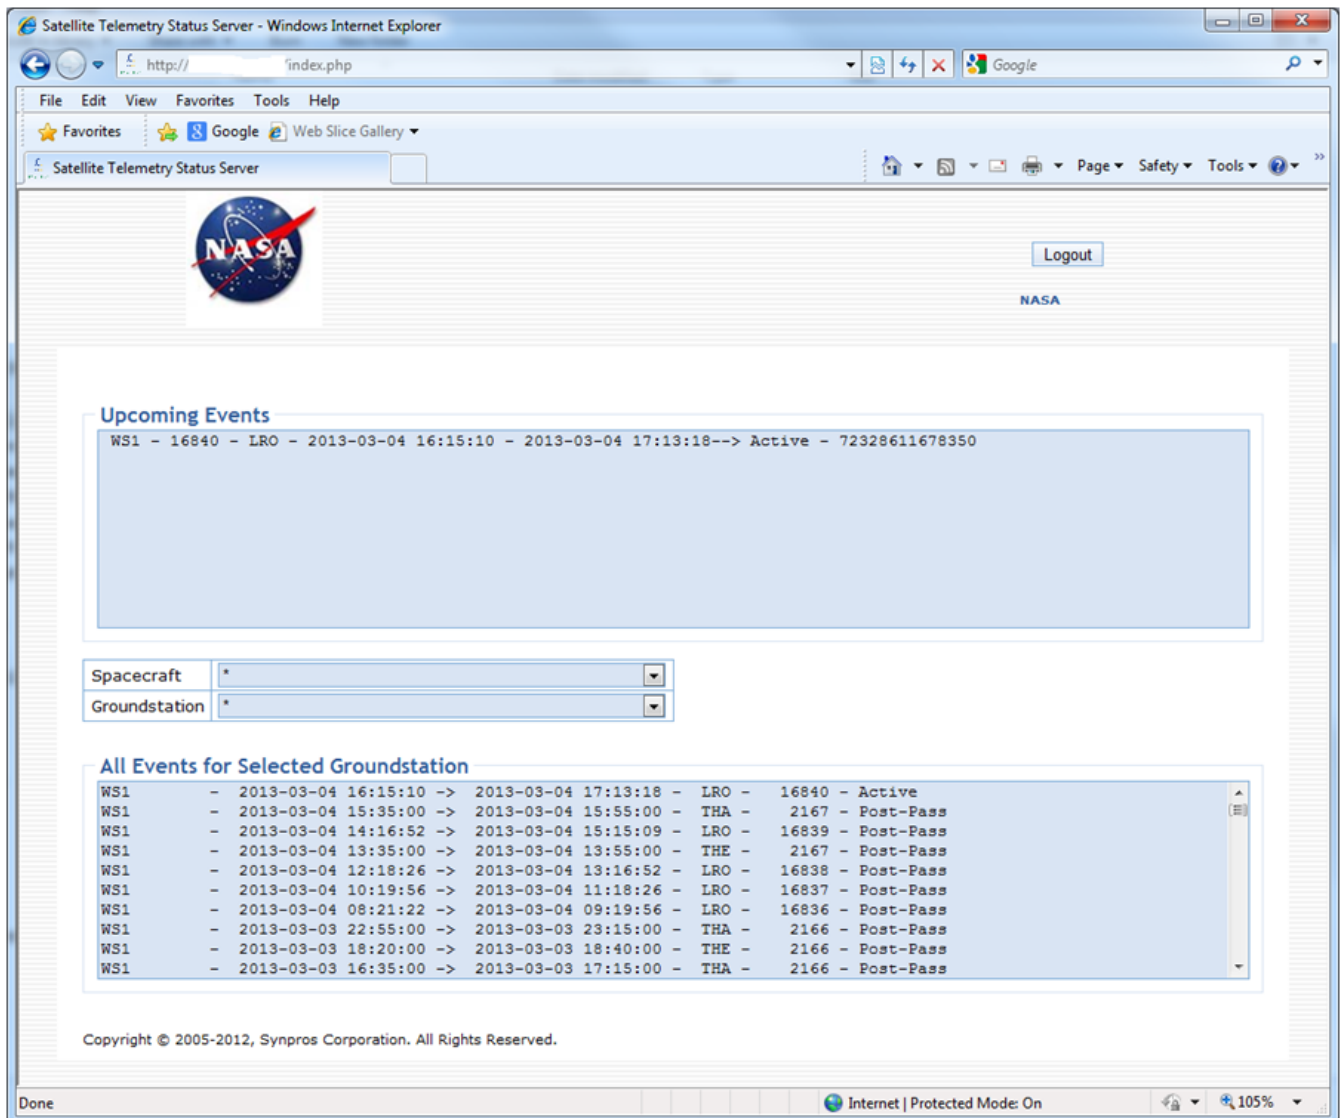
Satellite Telemetry Status Server - Windows Internet Explorer

http:// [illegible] index.php

Google

File Edit View Favorites Tools Help

Favorites Google Web Slice Gallery

Satellite Telemetry Status Server

Page Safety Tools

NASA

Logout

NASA

Upcoming Events

WS1 - 16840 - LRO - 2013-03-04 16:15:10 - 2013-03-04 17:13:18--> Active - 72328611678350

| Spacecraft | * |
|---|---|
| Groundstation | * |

All Events for Selected Groundstation

WS1 - 2013-03-04 16:15:10 -> 2013-03-04 17:13:18 - LRO - 16840 - Active
WS1 - 2013-03-04 15:35:00 -> 2013-03-04 15:55:00 - THA - 2167 - Post-Pass
WS1 - 2013-03-04 14:16:52 -> 2013-03-04 15:15:09 - LRO - 16839 - Post-Pass
WS1 - 2013-03-04 13:35:00 -> 2013-03-04 13:55:00 - THE - 2167 - Post-Pass
WS1 - 2013-03-04 12:18:26 -> 2013-03-04 13:16:52 - LRO - 16838 - Post-Pass
WS1 - 2013-03-04 10:19:56 -> 2013-03-04 11:18:26 - LRO - 16837 - Post-Pass
WS1 - 2013-03-04 08:21:22 -> 2013-03-04 09:19:56 - LRO - 16836 - Post-Pass
WS1 - 2013-03-03 22:55:00 -> 2013-03-03 23:15:00 - THA - 2166 - Post-Pass
WS1 - 2013-03-03 18:20:00 -> 2013-03-03 18:40:00 - THE - 2166 - Post-Pass
WS1 - 2013-03-03 16:35:00 -> 2013-03-03 17:15:00 - THA - 2166 - Post-Pass

Copyright © 2005-2012, Synpros Corporation. All Rights Reserved.

Done

Internet | Protected Mode: On

105%